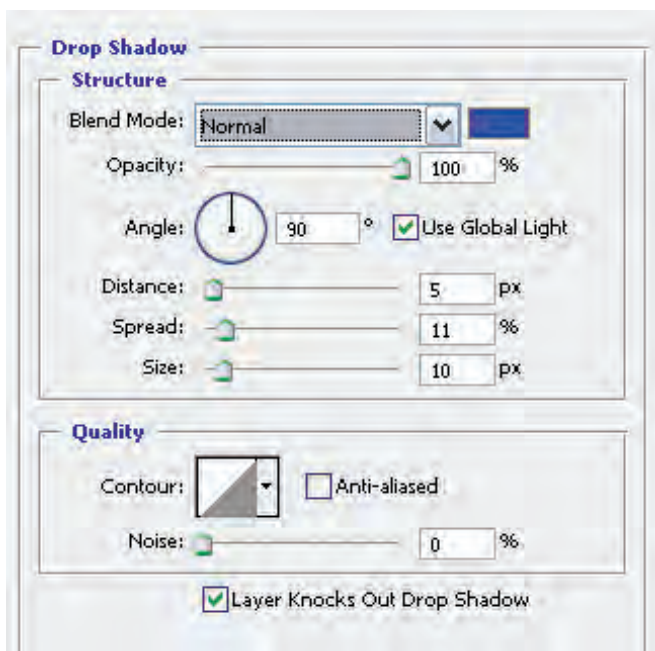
Drop Shadow

Structure

Blend Mode: Normal

Opacity: 100 %

Angle: 90 ° Use Global Light

Distance: 5 px

Spread: 11 %

Size: 10 px

Quality

Contour: Anti-aliased

Noise: 0 %

Layer Knocks Out Drop Shadow